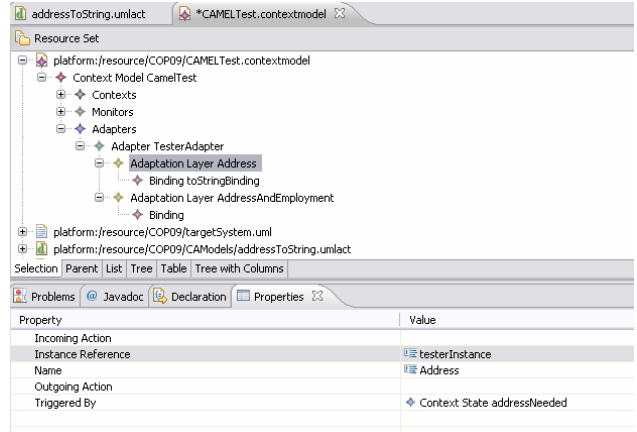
addressToString.umlact | *CAMELTest.contextmodel ☒

Resource Set

platform:/resource/COP09/CAMELTest.contextmodel
Context Model CamelTest
Contexts
Monitors
Adapters
Adapter TesterAdapter
Adaptation Layer Address
Binding toStringBinding
Adaptation Layer AddressAndEmployment
Binding
platform:/resource/COP09/targetSystem.uml
platform:/resource/COP09/CAModels/addressToString.umlact

Selection | Parent | List | Tree | Table | Tree with Columns

Problems | @ Javadoc | Declaration | Properties ☒

| Property | Value |
|---|---|
| Incoming Action | |
| Instance Reference | testerInstance |
| Name | Address |
| Outgoing Action | |
| Triggered By | Context State addressNeeded |